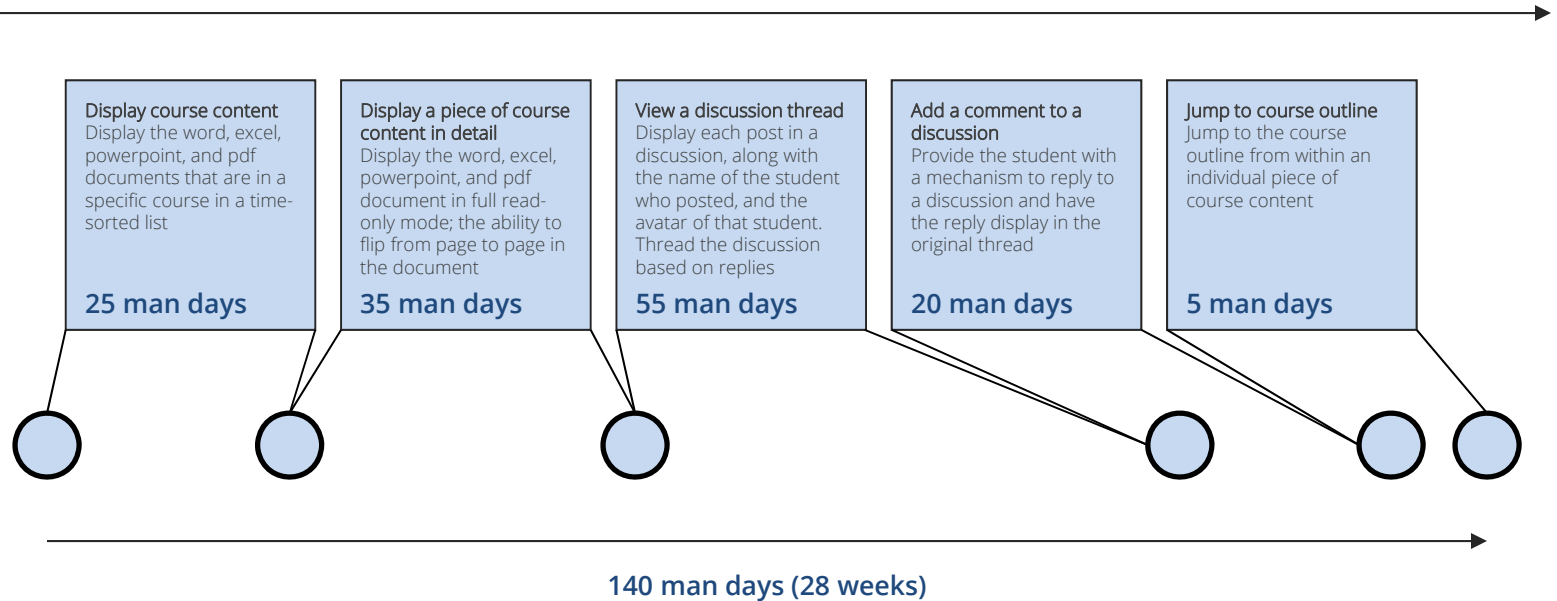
Display course content
Display the word, excel, powerpoint, and pdf documents that are in a specific course in a time-sorted list

25 man days

Display a piece of course content in detail
Display the word, excel, powerpoint, and pdf document in full read-only mode; the ability to flip from page to page in the document

35 man days

View a discussion thread
Display each post in a discussion, along with the name of the student who posted, and the avatar of that student. Thread the discussion based on replies

55 man days

Add a comment to a discussion
Provide the student with a mechanism to reply to a discussion and have the reply display in the original thread

20 man days

Jump to course outline
Jump to the course outline from within an individual piece of course content

5 man days

140 man days (28 weeks)